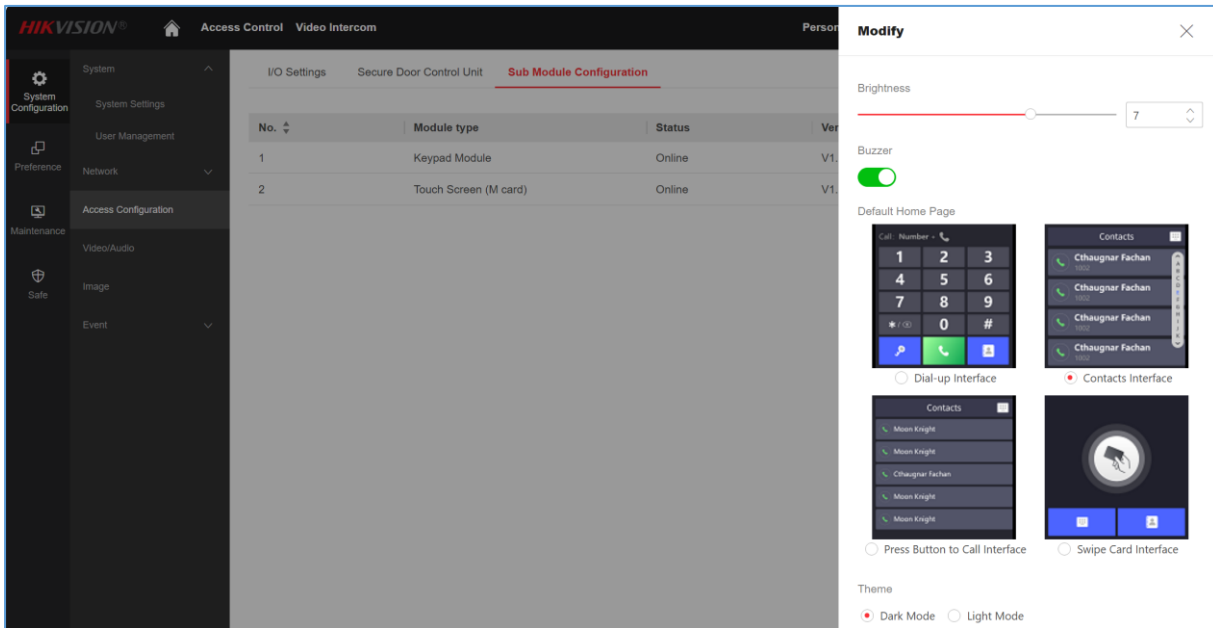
HIKVISION®

Access Control Video Intercom

Person

System Configuration

Preference

Maintenance

Safe

System

System Settings

User Management

Network

Access Configuration

Video/Audio

Image

Event

I/O Settings Secure Door Control Unit Sub Module Configuration

| No. | Module type | Status | Ver |
|---|---|---|---|
| 1 | Keypad Module | Online | V1. |
| 2 | Touch Screen (M card) | Online | V1. |

Modify

Brightness

7

Buzzer

Default Home Page

Call: Number

1 2 3
4 5 6
7 8 9
\*/⊗ 0 #

Dial-up Interface

Contacts

Cthaugnar Fachan
1002

Cthaugnar Fachan
1002

Cthaugnar Fachan
1002

Cthaugnar Fachan
1002

Contacts Interface

Contacts

Moon Knight

Moon Knight

Cthaugnar Fachan

Moon Knight

Moon Knight

Press Button to Call Interface

Swipe Card Interface

Theme

Dark Mode Light Mode